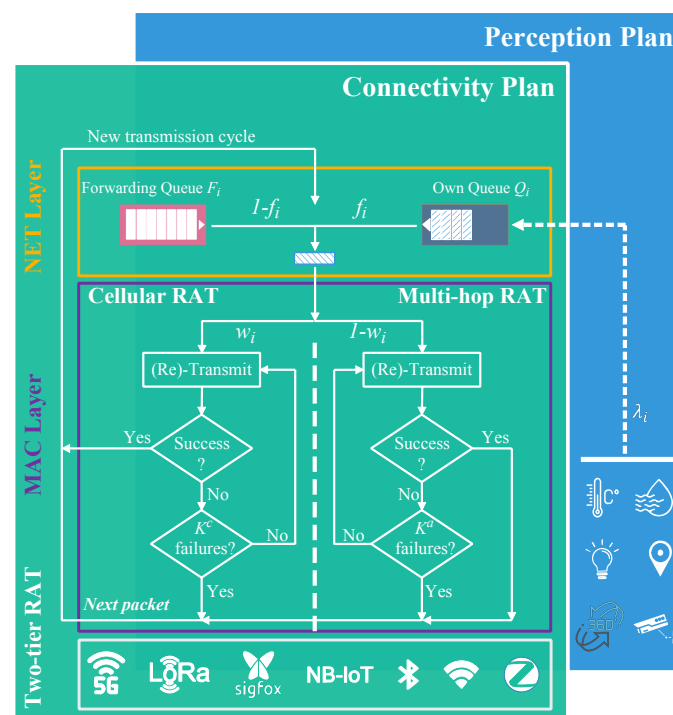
Perception Plan

Connectivity Plan

New transmission cycle

NET Layer

Forwarding Queue $F_i$

Own Queue $Q_i$

$1$-$f_i$

$f_i$

Cellular RAT

Multi-hop RAT

$w_i$

$1$-$w_i$

MAC Layer

(Re)-Transmit

(Re)-Transmit

$\lambda_i$

Yes

Success ?

Success ?

Yes

No

No

$K^c$ failures?

No

No

$K^a$ failures?

Yes

Yes

Next packet

Two-tier RAT

5G

LoRa

sigfox

NB-IoT